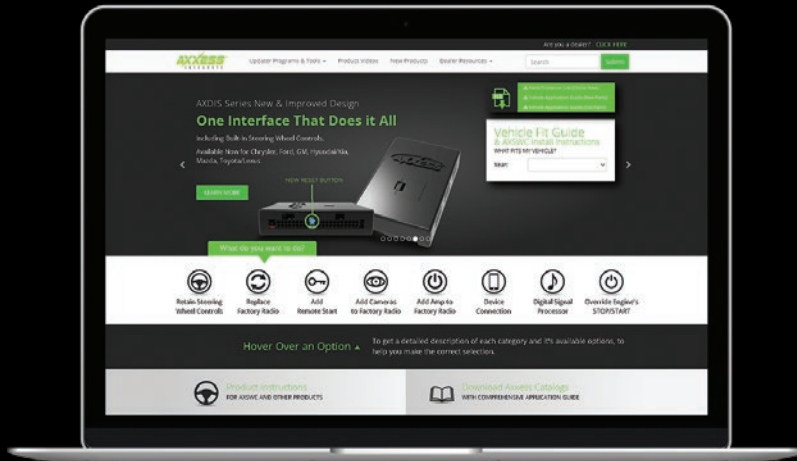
Are you a dealer? CLICK HERE

AXXESS INTEGRATE

Updater Programs & Tools ▾ Product Videos New Products Dealer Resources ▾ Search Submit

AXDIS Series New & Improved Design

One Interface That Does it All

Including Built In Steering Wheel Controls.

Available Now for Chrysler, Ford, GM, Hyundai/Kia, Mazda, Toyota/Lexus

LEARN MORE

NEW RESET BUTTON

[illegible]
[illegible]
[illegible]

Vehicle Fit Guide
& AXSWC Install Instructions
WHAT FITS MY VEHICLE?

Make:

What do you want to do?

Retain Steering Wheel Controls

Replace Factory Radio

Add Remote Start

Add Cameras to Factory Radio

Add Amp to Factory Radio

Device Connection

Digital Signal Processor

Override Engine's STOP/START

Hover Over an Option ▲

To get a detailed description of each category and it's available options, to help you make the correct selection.

Product Instructions
FOR AXSWC AND OTHER PRODUCTS

Download Axxess Catalog
WITH COMPREHENSIVE APPLICATION GUIDE